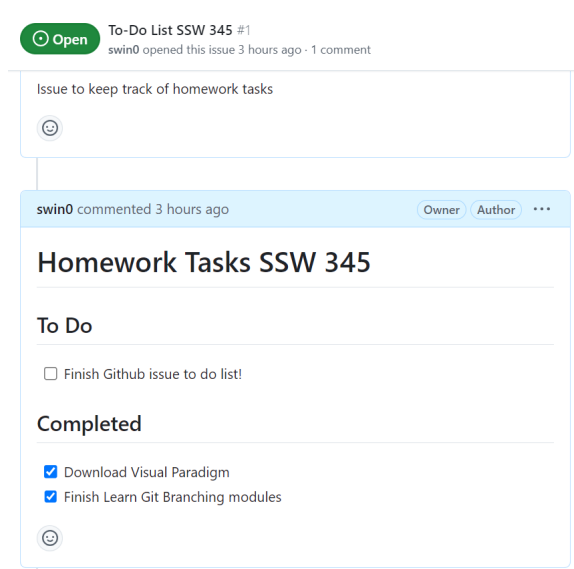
Open To-Do List SSW 345 #1
swin0 opened this issue 3 hours ago · 1 comment

Issue to keep track of homework tasks

swin0 commented 3 hours ago Owner Author ···

# Homework Tasks SSW 345

## To Do

- [ ] Finish Github issue to do list!

## Completed

- [x] Download Visual Paradigm
- [x] Finish Learn Git Branching modules